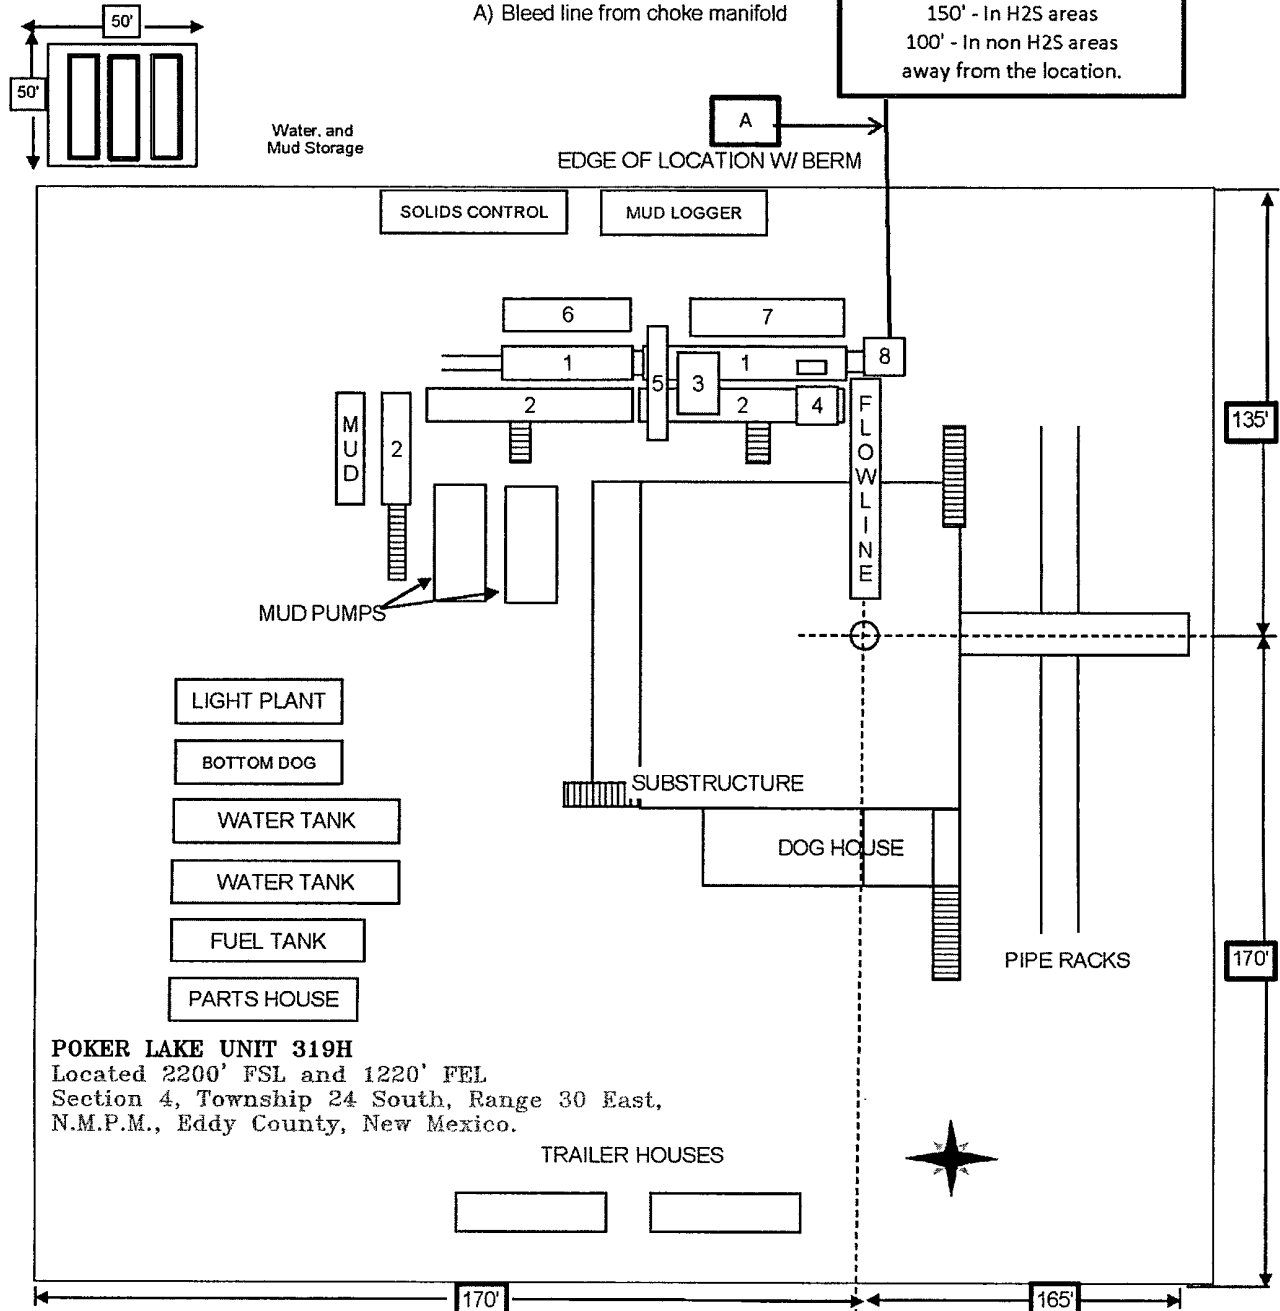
50'

50'

Water, and Mud Storage

A) Bleed line from choke manifold

150' - In H2S areas
100' - In non H2S areas
away from the location.

A

EDGE OF LOCATION W/ BERM

SOLIDS CONTROL

MUD LOGGER

6

7

1

5

3

1

8

2

2

4

MUD

2

FLOWLINE

135'

MUD PUMPS

LIGHT PLANT

BOTTOM DOG

WATER TANK

WATER TANK

FUEL TANK

PARTS HOUSE

SUBSTRUCTURE

DOG HOUSE

PIPE RACKS

170'

POKER LAKE UNIT 319H
Located 2200' FSL and 1220' FEL
Section 4, Township 24 South, Range 30 East,
N.M.P.M., Eddy County, New Mexico.

TRAILER HOUSES

170'

165'